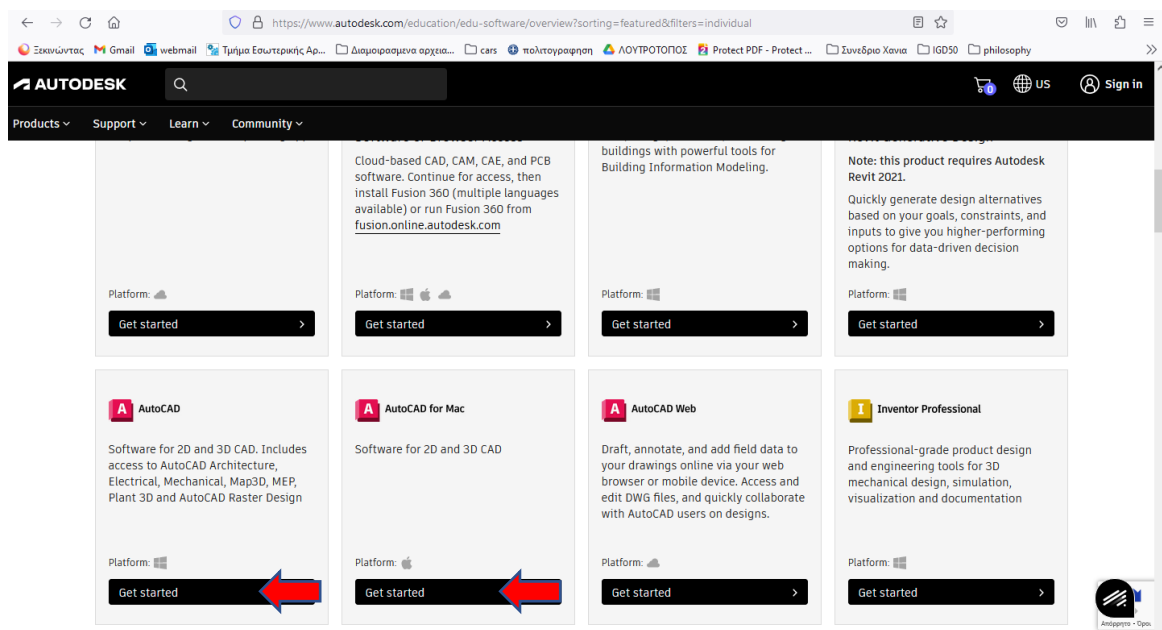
https://www.autodesk.com/education/edu-software/overview?sorting=featured&filters=individual

Ξεκινώντας Gmail webmail Τμήμα Εσωτερικής Αρ... Διαμοιρασμενα αρχεια... cars πολιτογραφηση ΛΟΥΤΡΟΤΟΠΟΣ Protect PDF - Protect ... Συνεδριο Χανια IGD50 philosophy

AUTODESK

US Sign in

Products Support Learn Community

Cloud-based CAD, CAM, CAE, and PCB software. Continue for access, then install Fusion 360 (multiple languages available) or run Fusion 360 from fusion.online.autodesk.com

buildings with powerful tools for Building Information Modeling.

Note: this product requires Autodesk Revit 2021.

Quickly generate design alternatives based on your goals, constraints, and inputs to give you higher-performing options for data-driven decision making.

Platform:
Get started

Platform:
Get started

Platform:
Get started

Platform:
Get started

AutoCAD

Software for 2D and 3D CAD. Includes access to AutoCAD Architecture, Electrical, Mechanical, Map3D, MEP, Plant 3D and AutoCAD Raster Design

Platform:
Get started

AutoCAD for Mac

Software for 2D and 3D CAD

Platform:
Get started

AutoCAD Web

Draft, annotate, and add field data to your drawings online via your web browser or mobile device. Access and edit DWG files, and quickly collaborate with AutoCAD users on designs.

Platform:
Get started

Inventor Professional

Professional-grade product design and engineering tools for 3D mechanical design, simulation, visualization and documentation

Platform:
Get started

Απόρρητο - Όροι